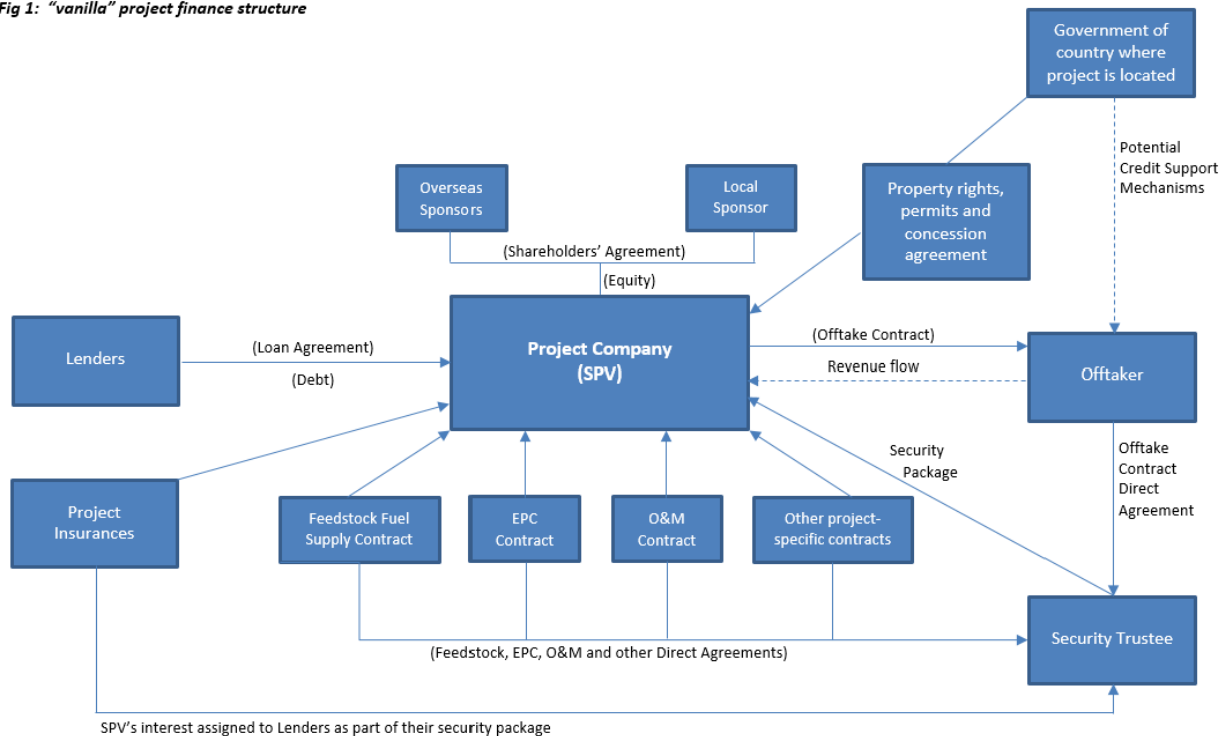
Fig 1: "vanilla" project finance structure

Government of country where project is located

Potential Credit Support Mechanisms

Overseas Sponsors

Local Sponsor

Property rights, permits and concession agreement

(Shareholders' Agreement)

(Equity)

Lenders

(Loan Agreement)

(Debt)

Project Company (SPV)

(Offtake Contract)

Revenue flow

Offtaker

Security Package

Offtake Contract Direct Agreement

Project Insurances

Feedstock Fuel Supply Contract

EPC Contract

O&M Contract

Other project-specific contracts

Security Trustee

(Feedstock, EPC, O&M and other Direct Agreements)

SPV's interest assigned to Lenders as part of their security package